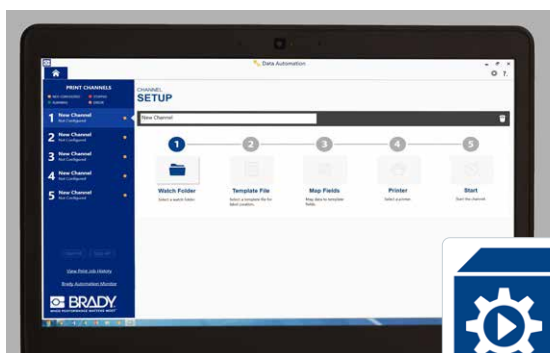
Data Automation

PRINT CHANNELS

1 New Channel
Not Configured

2 New Channel
Not Configured

3 New Channel
Not Configured

4 New Channel
Not Configured

5 New Channel
Not Configured

View Print Job History

Brady Automation Monitor

BRADY

CHANNEL
SETUP

New Channel

1

2

3

4

5

Watch Folder
Select a watch folder

Template File
Select a template file for label creation.

Map Fields
Map data to template fields.

Printer
Select a printer.

Start
Start the channel.